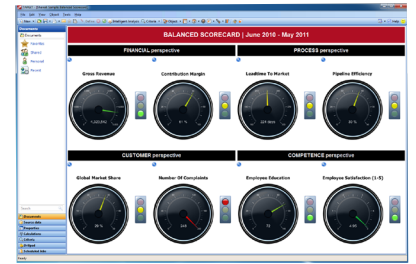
BALANCED SCORECARD | June 2010 - May 2011

FINANCIAL perspective

PROCESS perspective

Gross Revenue

Contribution Margin

Leadtime To Market

Pipeline Efficiency

CUSTOMER perspective

COMPETENCE perspective

Global Market Share

Number Of Complaints

Employee Education

Employee Satisfaction (1-5)

Documents

Favorites

Shared

Personal

Recent

Search

Documents

Source data

Properties

Calculations

Colors

Actions

Scheduled jobs

Ready

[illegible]